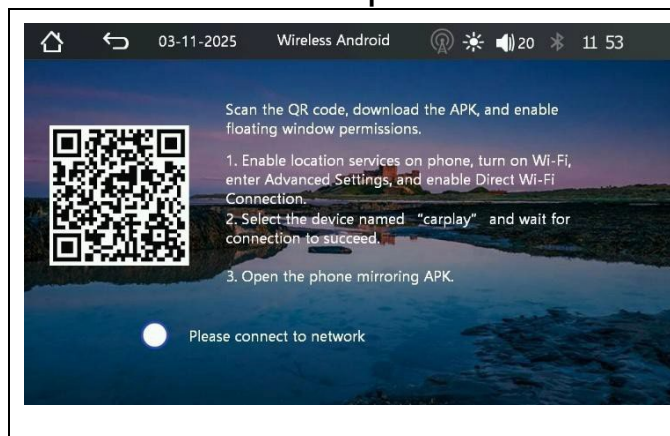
03-11-2025 Wireless Android 20 11 53

Scan the QR code, download the APK, and enable floating window permissions.

1. Enable location services on phone, turn on Wi-Fi, enter Advanced Settings, and enable Direct Wi-Fi Connection.
2. Select the device named "carplay" and wait for connection to succeed.

3. Open the phone mirroring APK.

Please connect to network